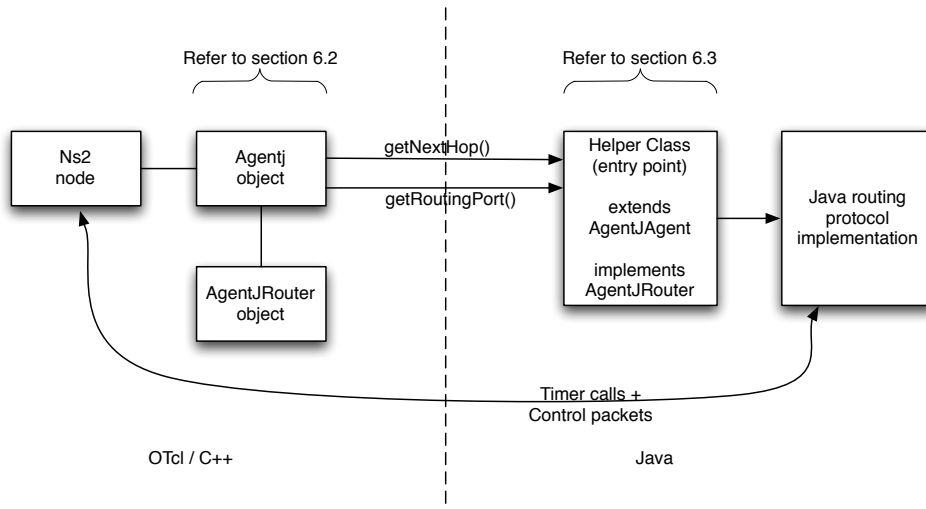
Refer to section 6.2

Refer to section 6.3

Ns2 node

Agentj object

getNextHop()

getRoutingPort()

Helper Class (entry point)

extends AgentJAgent

implements AgentJRouter

Java routing protocol implementation

AgentJRouter object

Timer calls + Control packets

OTcl / C++

Java